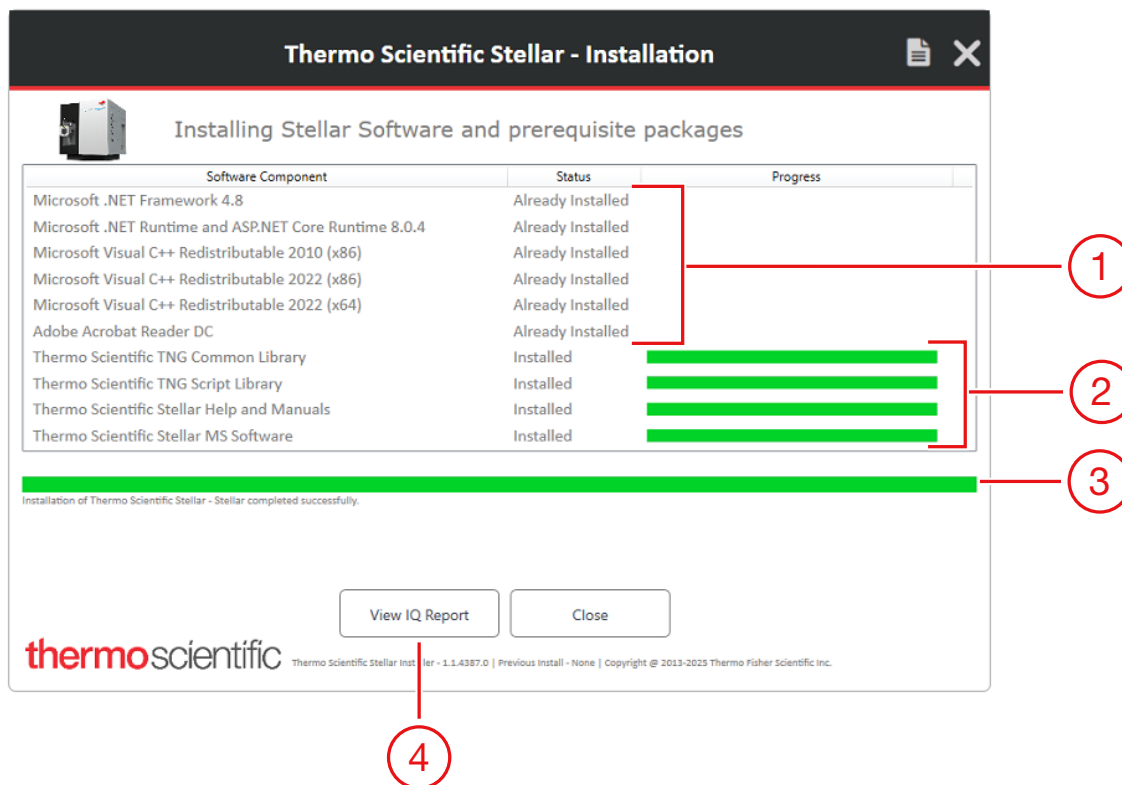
Thermo Scientific Stellar - Installation

Installing Stellar Software and prerequisite packages

| Software Component | Status | Progress |
|---|---|---|
| Microsoft .NET Framework 4.8 | Already Installed | |
| Microsoft .NET Runtime and ASP.NET Core Runtime 8.0.4 | Already Installed | |
| Microsoft Visual C++ Redistributable 2010 (x86) | Already Installed | |
| Microsoft Visual C++ Redistributable 2022 (x86) | Already Installed | |
| Microsoft Visual C++ Redistributable 2022 (x64) | Already Installed | |
| Adobe Acrobat Reader DC | Already Installed | |
| Thermo Scientific TNG Common Library | Installed | |
| Thermo Scientific TNG Script Library | Installed | |
| Thermo Scientific Stellar Help and Manuals | Installed | |
| Thermo Scientific Stellar MS Software | Installed | |

1

2

3

Installation of Thermo Scientific Stellar - Stellar completed successfully.

View IQ Report

Close

thermoscientific

Thermo Scientific Stellar Installer - 1.1.4387.0 | Previous Install - None | Copyright @ 2013-2025 Thermo Fisher Scientific Inc.

4